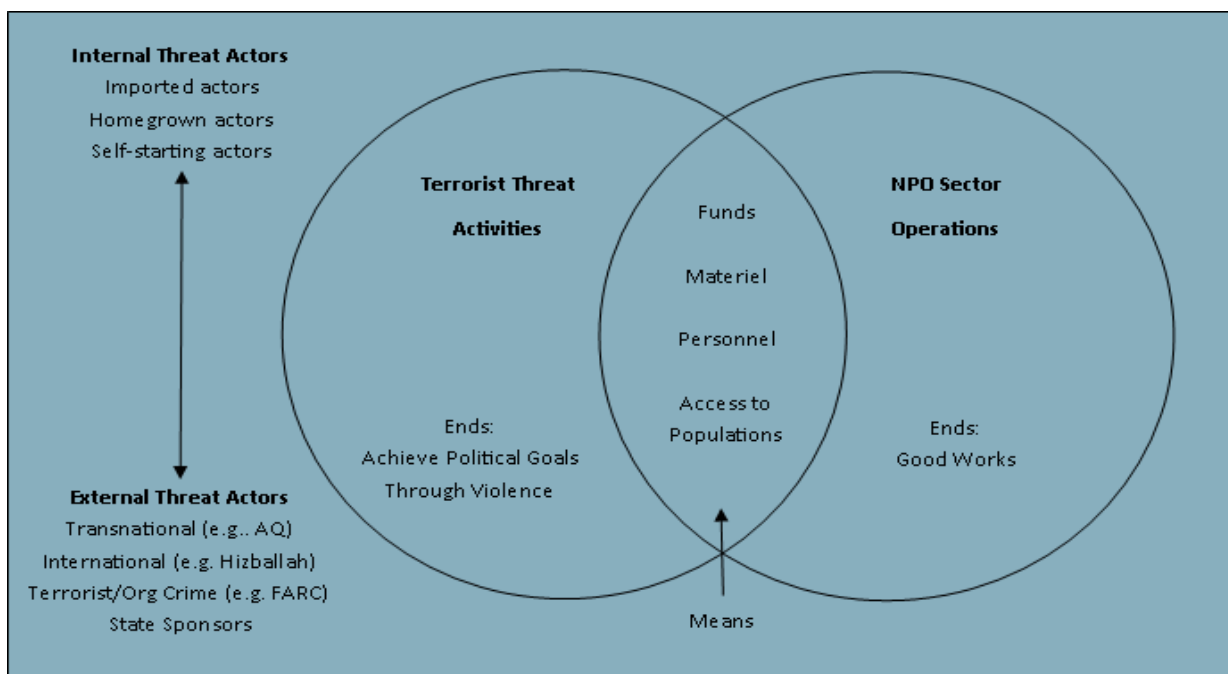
**Internal Threat Actors**
Imported actors
Homegrown actors
Self-starting actors

**External Threat Actors**
Transnational (e.g.. AQ)
International (e.g. Hizballah)
Terrorist/Org Crime (e.g. FARC)
State Sponsors

**Terrorist Threat Activities**

Ends:
Achieve Political Goals
Through Violence

Funds
Materiel
Personnel
Access to Populations

**NPO Sector Operations**

Ends:
Good Works

Means